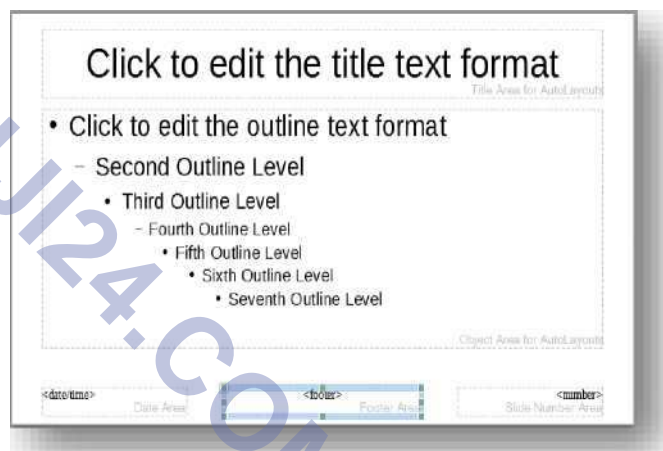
Click to edit the title text format

Title Area for AutoLayouts

• Click to edit the outline text format

– Second Outline Level

• Third Outline Level

– Fourth Outline Level

• Fifth Outline Level

• Sixth Outline Level

• Seventh Outline Level

Object Area for AutoLayouts

<date/time>

Date Area

<footer>

Footer Area

<number>

Slide Number Area

UI24.co